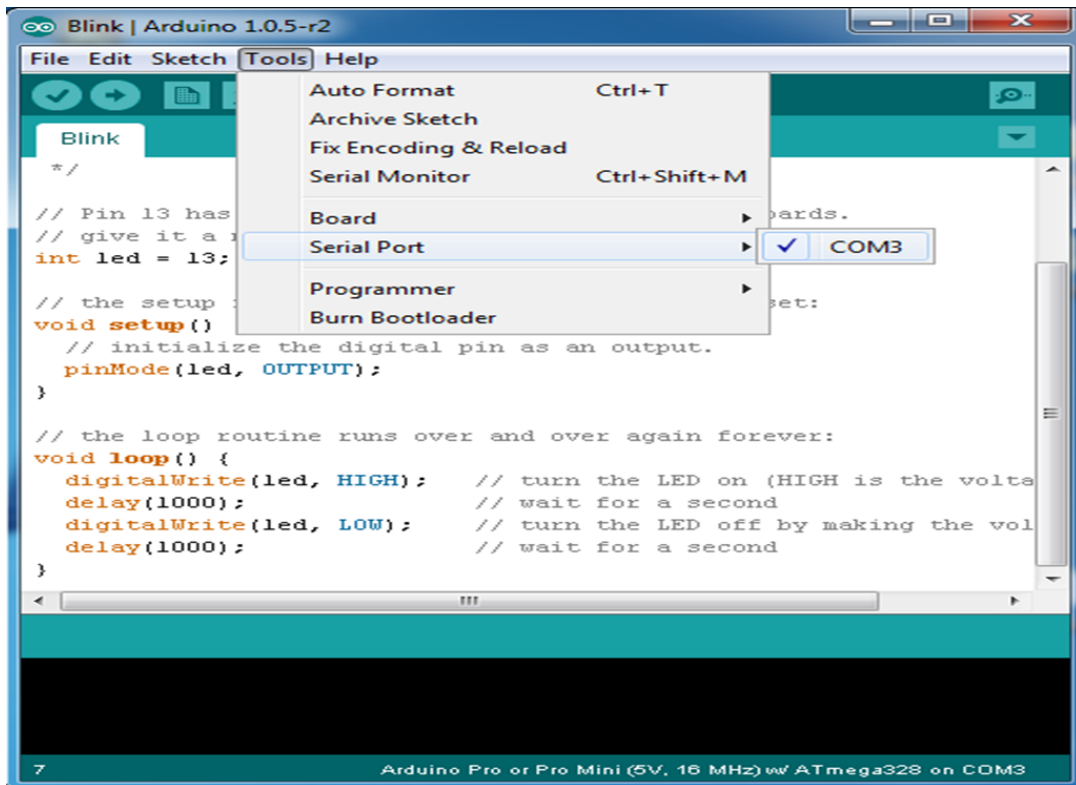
Blink | Arduino 1.0.5-r2

File Edit Sketch Tools Help

Auto Format Ctrl+T
Archive Sketch
Fix Encoding & Reload
Serial Monitor Ctrl+Shift+M
Board
Serial Port
COM3
Programmer
Burn Bootloader

Blink

*/

// Pin 13 has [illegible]oards.
// give it a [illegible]
int led = 13;

// the setup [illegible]set:
void setup()
  // initialize the digital pin as an output.
  pinMode(led, OUTPUT);
}

// the loop routine runs over and over again forever:
void loop() {
  digitalWrite(led, HIGH);   // turn the LED on (HIGH is the volta
  delay(1000);               // wait for a second
  digitalWrite(led, LOW);    // turn the LED off by making the vol
  delay(1000);               // wait for a second
}

7 Arduino Pro or Pro Mini (5V, 16 MHz) w/ ATmega328 on COM3